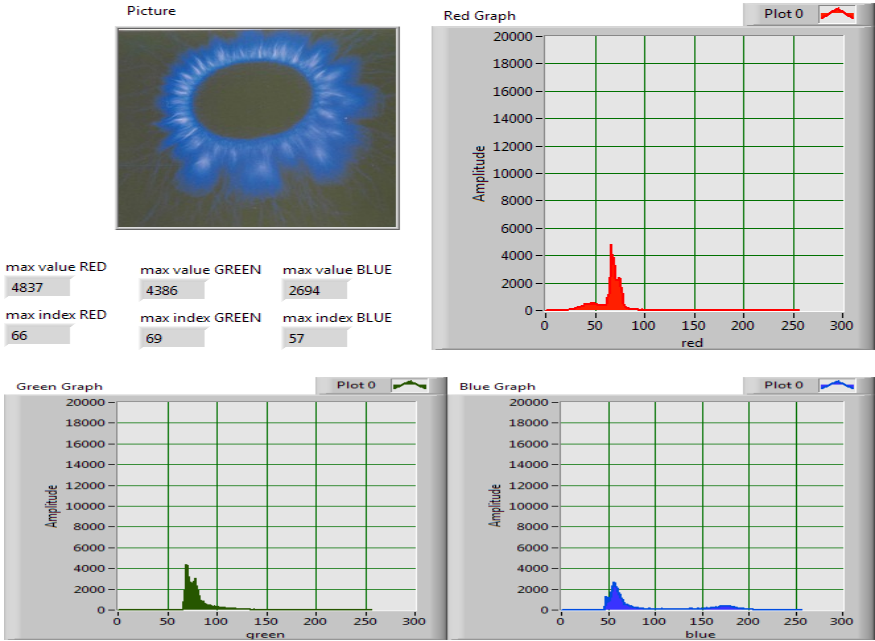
Picture

Red Graph

Plot 0

20000
18000
16000
14000
12000
10000
8000
6000
4000
2000
0

Amplitude

0 50 100 150 200 250 300

red

max value RED
4837

max value GREEN
4386

max value BLUE
2694

max index RED
66

max index GREEN
69

max index BLUE
57

Green Graph

Plot 0

20000
18000
16000
14000
12000
10000
8000
6000
4000
2000
0

Amplitude

0 50 100 150 200 250 300

green

Blue Graph

Plot 0

20000
18000
16000
14000
12000
10000
8000
6000
4000
2000
0

Amplitude

0 50 100 150 200 250 300

blue